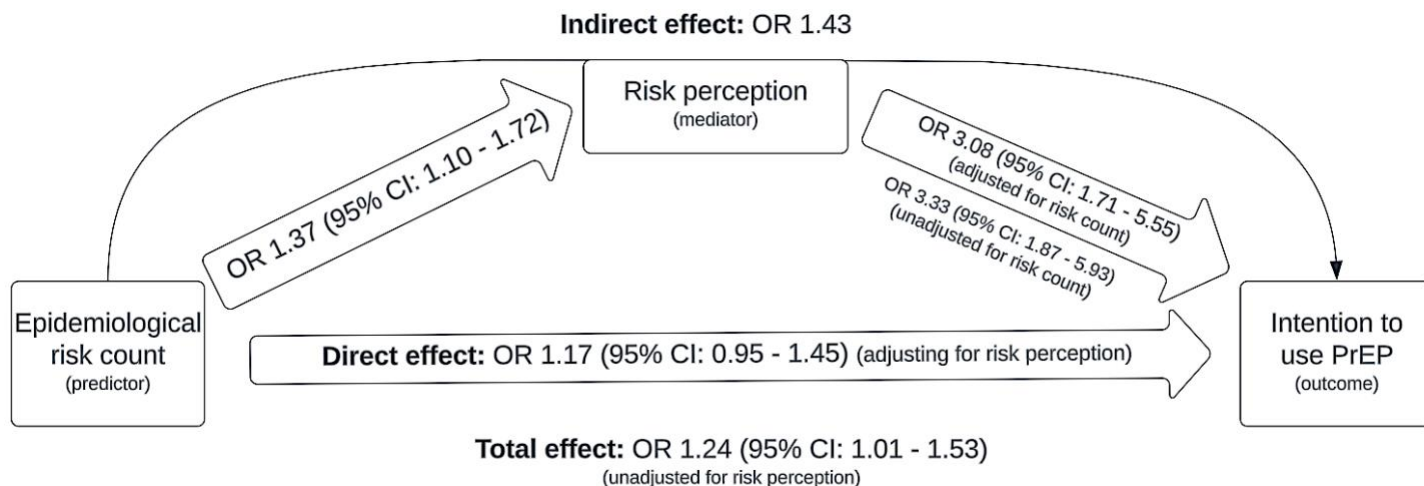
**Indirect effect:** OR 1.43

Risk perception
(mediator)

OR 1.37 (95% CI: 1.10 - 1.72)

OR 3.08 (95% CI: 1.71 - 5.55)
(adjusted for risk count)
OR 3.33 (95% CI: 1.87 - 5.93)
(unadjusted for risk count)

Epidemiological risk count
(predictor)

**Direct effect:** OR 1.17 (95% CI: 0.95 - 1.45) (adjusting for risk perception)

Intention to use PrEP
(outcome)

**Total effect:** OR 1.24 (95% CI: 1.01 - 1.53)
(unadjusted for risk perception)